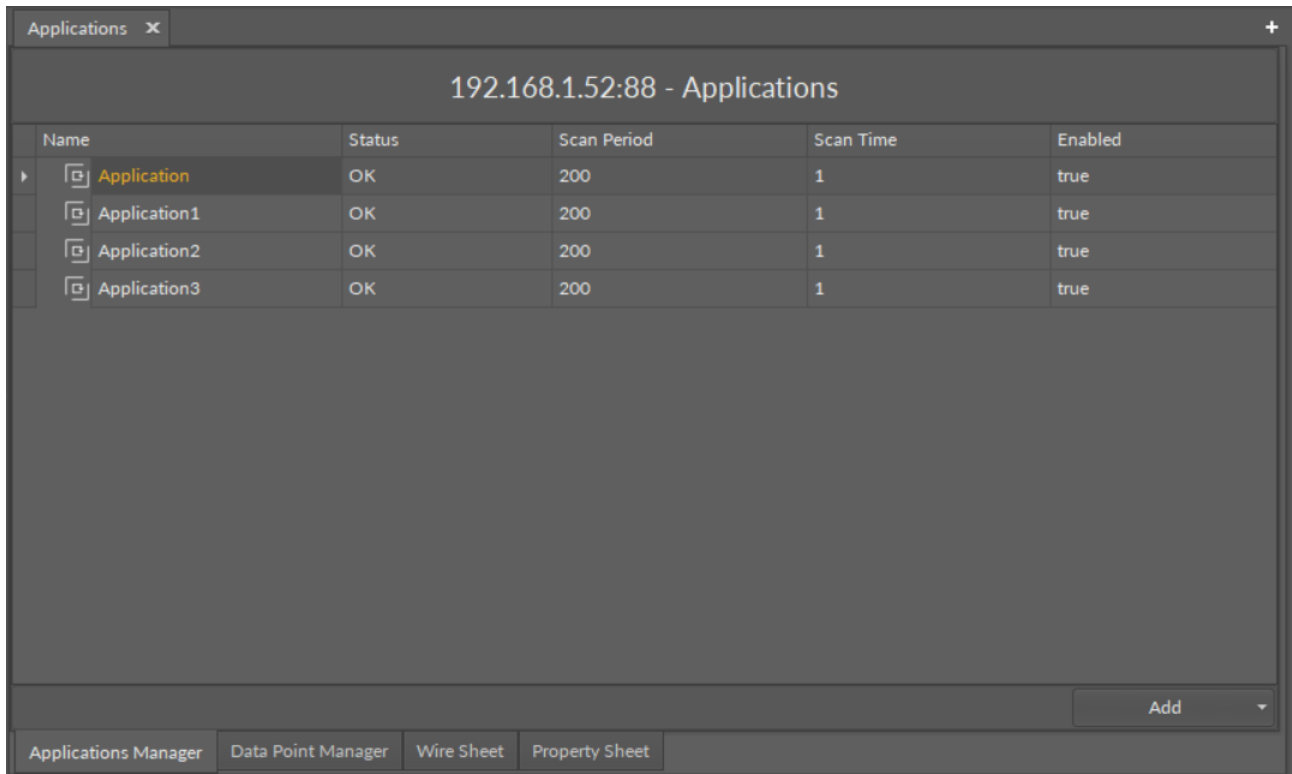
Applications ✕

+

192.168.1.52:88 - Applications

| Name | Status | Scan Period | Scan Time | Enabled |
|---|---|---|---|---|
| Application | OK | 200 | 1 | true |
| Application1 | OK | 200 | 1 | true |
| Application2 | OK | 200 | 1 | true |
| Application3 | OK | 200 | 1 | true |

Add

Applications Manager | Data Point Manager | Wire Sheet | Property Sheet